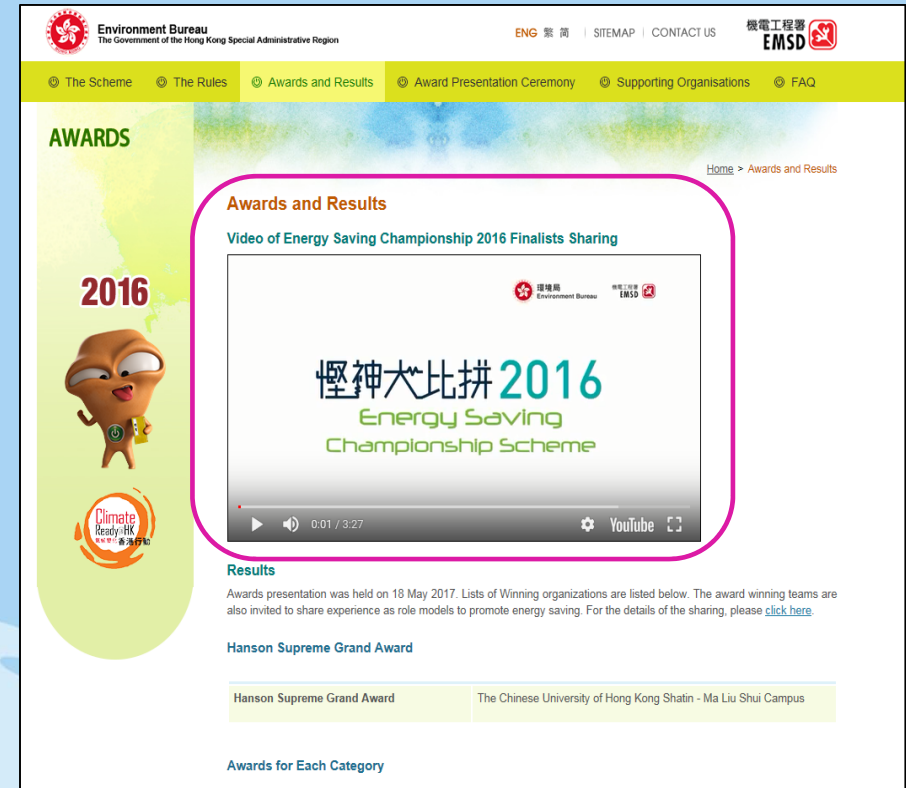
Environment Bureau
The Government of the Hong Kong Special Administrative Region

ENG 繁 简 | SITEMAP | CONTACT US

機電工程署
EMSD

The Scheme
The Rules
Awards and Results
Award Presentation Ceremony
Supporting Organisations
FAQ

AWARDS

2016

Climate Ready@HK 香港行動

Home > Awards and Results

Awards and Results

Video of Energy Saving Championship 2016 Finalists Sharing

環境局 Environment Bureau
機電工程署 EMSD

慳神大比拼2016
Energy Saving
Championship Scheme

0:01 / 3:27
YouTube

Results

Awards presentation was held on 18 May 2017. Lists of Winning organizations are listed below. The award winning teams are also invited to share experience as role models to promote energy saving. For the details of the sharing, please click here.

Hanson Supreme Grand Award

| Hanson Supreme Grand Award | The Chinese University of Hong Kong Shatin - Ma Liu Shui Campus |
|---|---|

Awards for Each Category